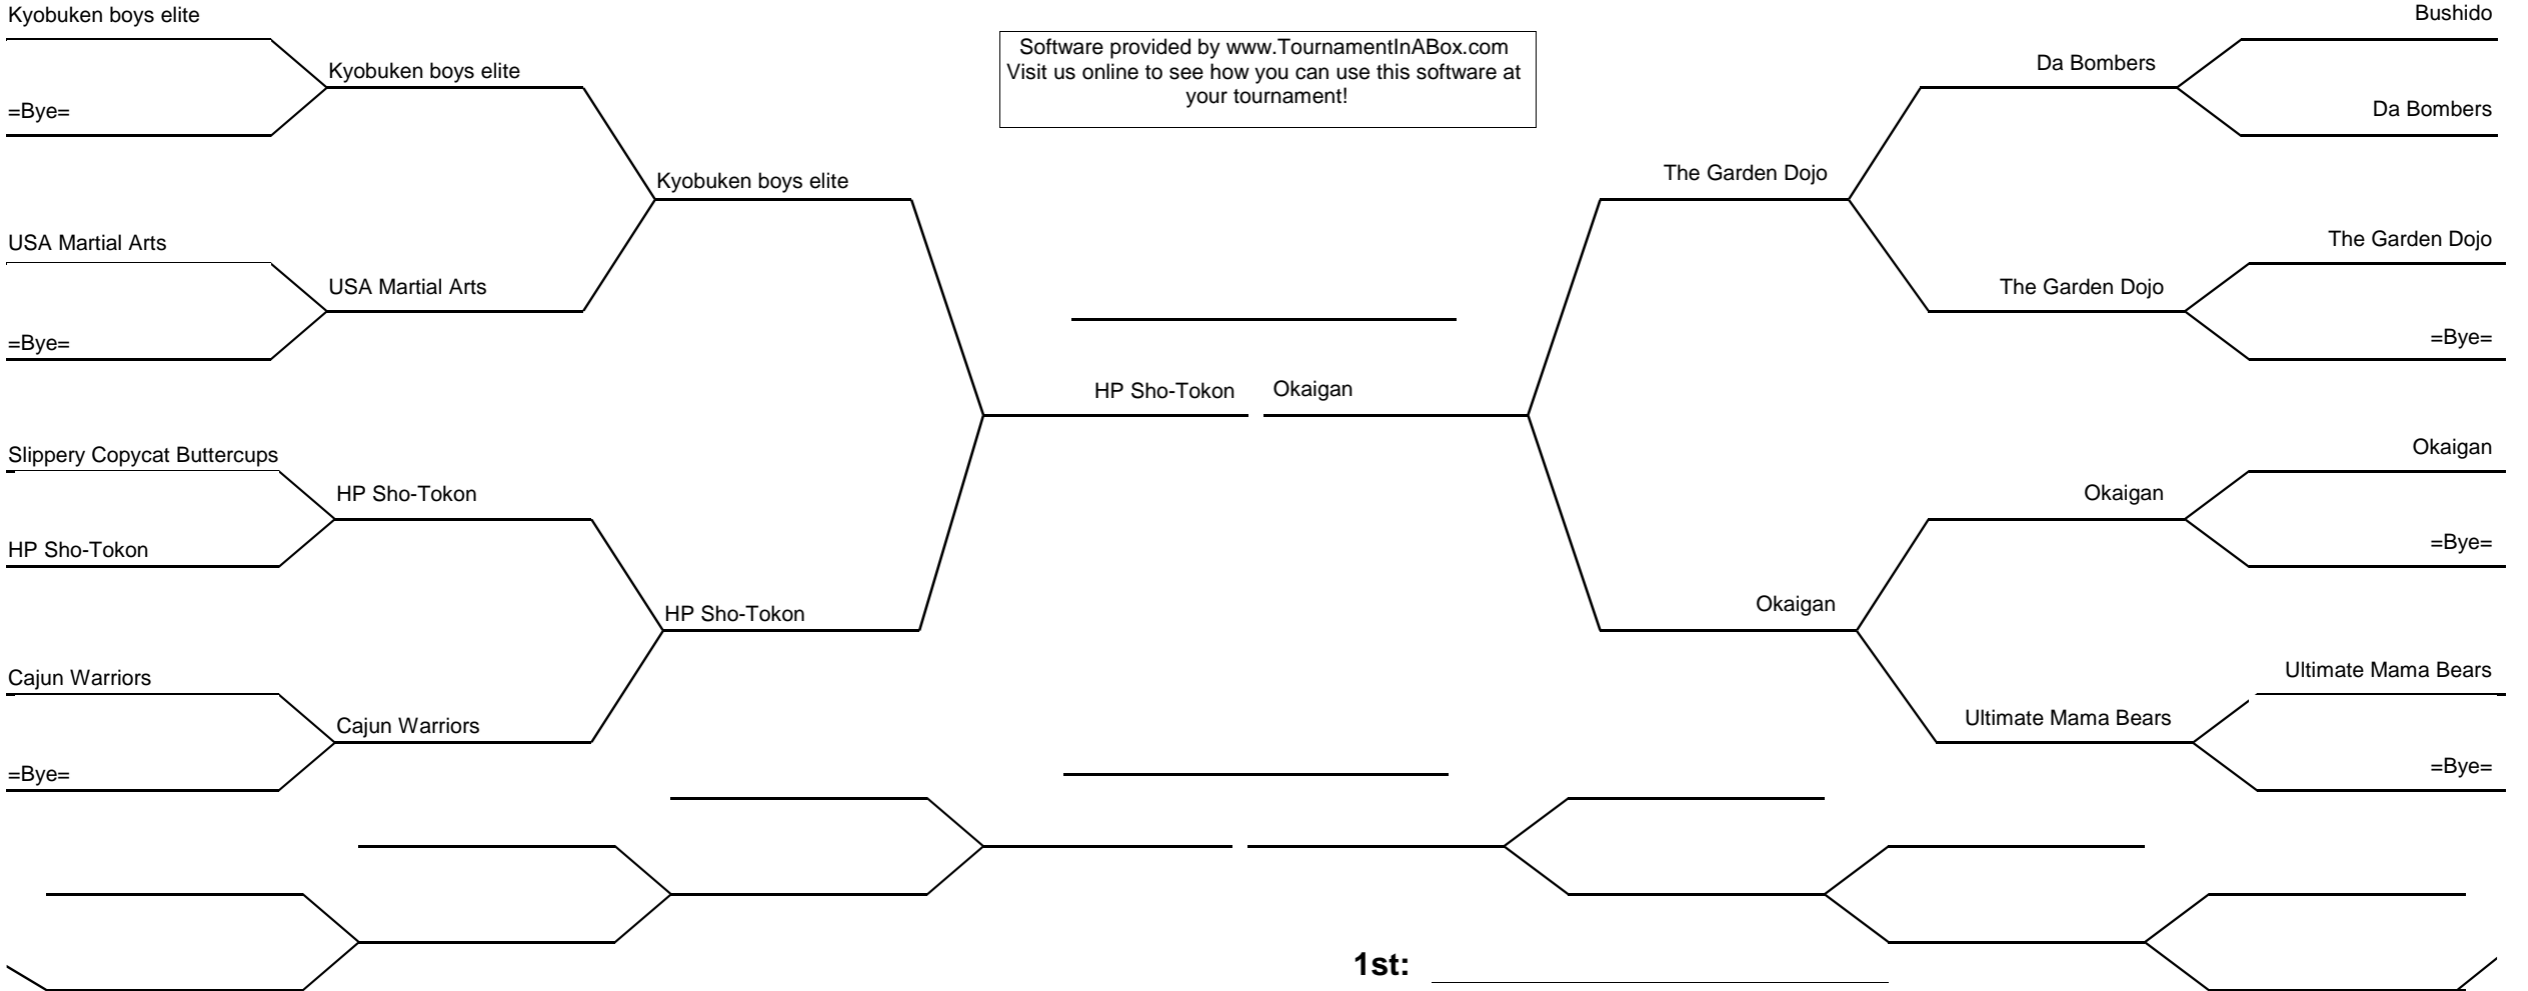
Kyobuken boys elite

Bushido

Software provided by www.TournamentInABox.com Visit us online to see how you can use this software at your tournament!

Kyobuken boys elite

Da Bombers

=Bye=

Da Bombers

Kyobuken boys elite

The Garden Dojo

USA Martial Arts

The Garden Dojo

USA Martial Arts

The Garden Dojo

=Bye=

=Bye=

HP Sho-Tokon

Okaigan

Slippery Copycat Buttercups

Okaigan

HP Sho-Tokon

Okaigan

HP Sho-Tokon

=Bye=

HP Sho-Tokon

Okaigan

Cajun Warriors

Ultimate Mama Bears

Cajun Warriors

Ultimate Mama Bears

=Bye=

=Bye=

1st: